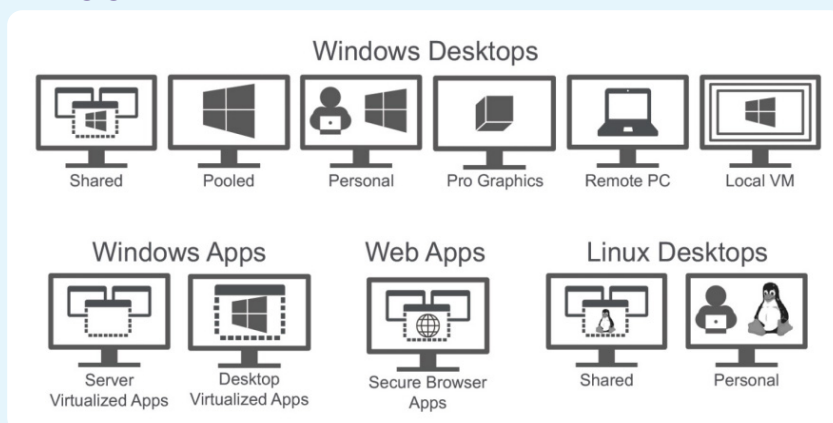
Windows Desktops

Shared
Pooled
Personal
Pro Graphics
Remote PC
Local VM

Windows Apps

Server Virtualized Apps
Desktop Virtualized Apps

Web Apps

Secure Browser Apps

Linux Desktops

Shared
Personal